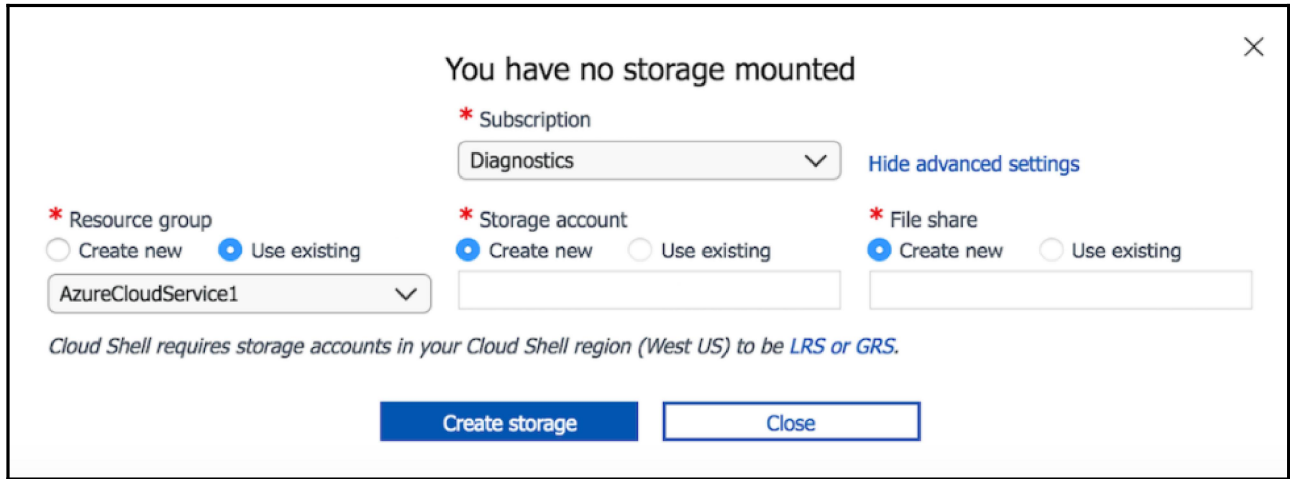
You have no storage mounted

* Subscription

Diagnostics

Hide advanced settings

* Resource group

Create new Use existing

AzureCloudService1

* Storage account

Create new Use existing

* File share

Create new Use existing

Cloud Shell requires storage accounts in your Cloud Shell region (West US) to be LRS or GRS.

Create storage

Close